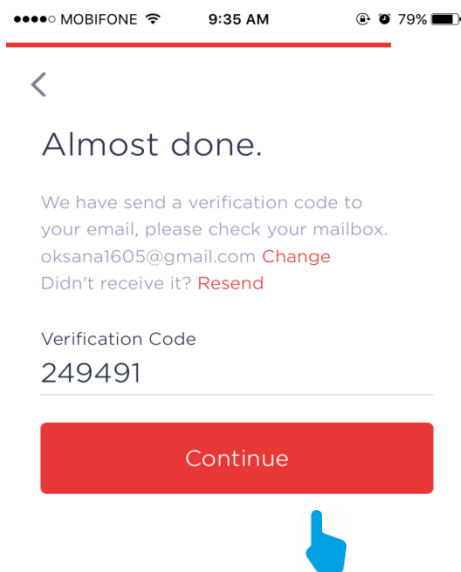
●●●●○ MOBIFONE 9:35 AM 79%

<

Almost done.

We have send a verification code to your email, please check your mailbox.
oksana1605@gmail.com Change
Didn't receive it? Resend

Verification Code
249491

Continue